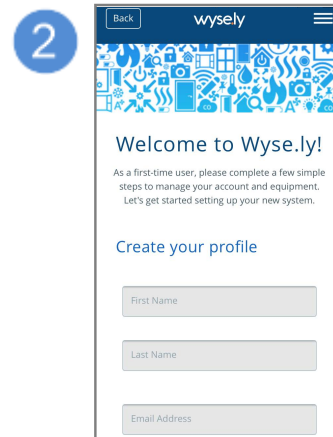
2

Back

wysely

Welcome to Wyse.ly!

As a first-time user, please complete a few simple steps to manage your account and equipment. Let's get started setting up your new system.

Create your profile

First Name

Last Name

Email Address